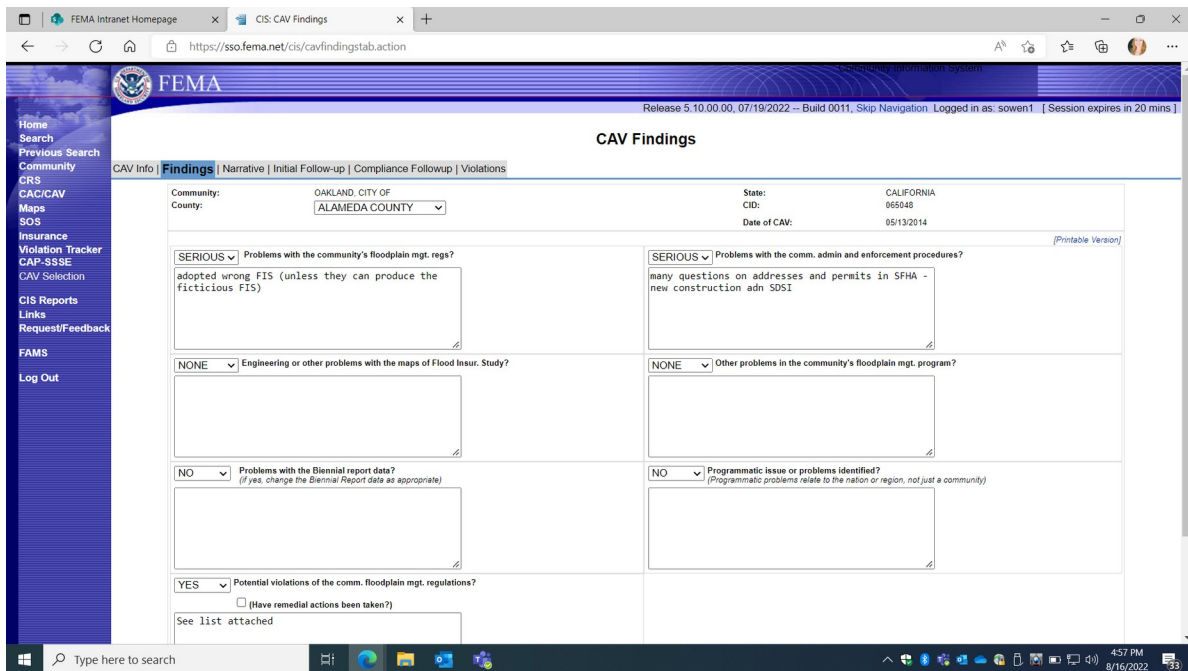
FEMA Intranet Homepage
CIS: CAV Findings
https://sso.fema.net/cis/cavfindingstab.action

FEMA
Community Information System
Release 5.10.00.00, 07/19/2022 -- Build 0011, Skip Navigation Logged in as: sowen1 [ Session expires in 20 mins ]

Home
Search
Previous Search
Community
CRS
CAC/CAV
Maps
SOS
Insurance
Violation Tracker
CAP-SSSE
CAV Selection
CIS Reports
Links
Request/Feedback
FAMS
Log Out

CAV Findings

CAV Info | Findings | Narrative | Initial Follow-up | Compliance Followup | Violations

Community: OAKLAND, CITY OF
County: ALAMEDA COUNTY
State: CALIFORNIA
CID: 065048
Date of CAV: 05/13/2014

[Printable Version]

SERIOUS Problems with the community's floodplain mgt. regs?
adopted wrong FIS (unless they can produce the ficticious FIS)

SERIOUS Problems with the comm. admin and enforcement procedures?
many questions on addresses and permits in SFHA - new construction adn SDSI

NONE Engineering or other problems with the maps of Flood Insur. Study?

NONE Other problems in the community's floodplain mgt. program?

NO Problems with the Biennial report data?
(if yes, change the Biennial Report data as appropriate)

NO Programmatic issue or problems identified?
(Programmatic problems relate to the nation or region, not just a community)

YES Potential violations of the comm. floodplain mgt. regulations?
(Have remedial actions been taken?)
See list attached

Type here to search
4:57 PM
8/16/2022
33